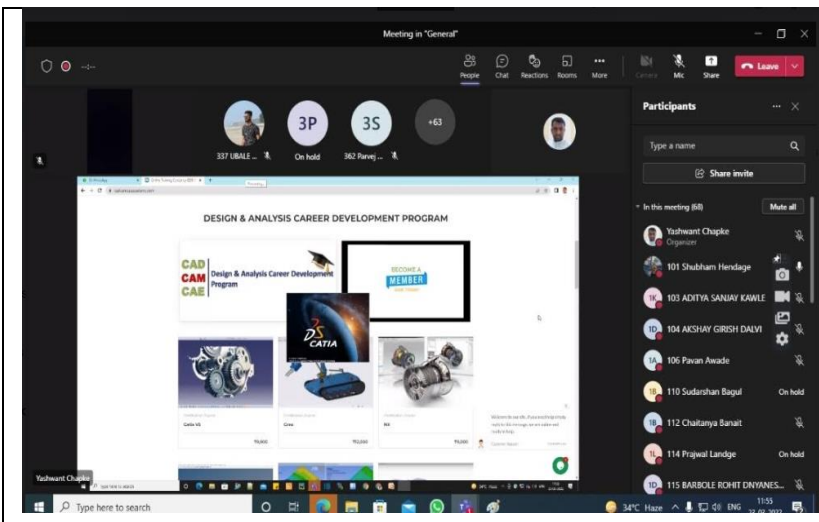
Meeting in "General"

-:-

People Chat Reactions Rooms More Camera Mic Share Leave

337 UBALE ...

3P
On hold

3S
362 Parvej ...

+63

DESIGN & ANALYSIS CAREER DEVELOPMENT PROGRAM

CAD
CAM
CAE

Design & Analysis Career Development Program

BECOME A MEMBER

CATIA

Catia V5

Creo

NX

₹5,000

₹5,000

₹5,000

Yashwant Chapke

Participants

Type a name

Share invite

In this meeting (68)

Mute all

Yashwant Chapke
Organizer

101 Shubham Hendage

103 ADITYA SANJAY KAWLE

104 AKSHAY GIRISH DALVI

106 Pavan Awade

110 Sudarshan Bagul
On hold

112 Chaitanya Banait

114 Prajwal Landge
On hold

115 BARBOLE ROHIT DNYANES...

Type here to search

34°C Haze

ENG

11:55
22-02-2022